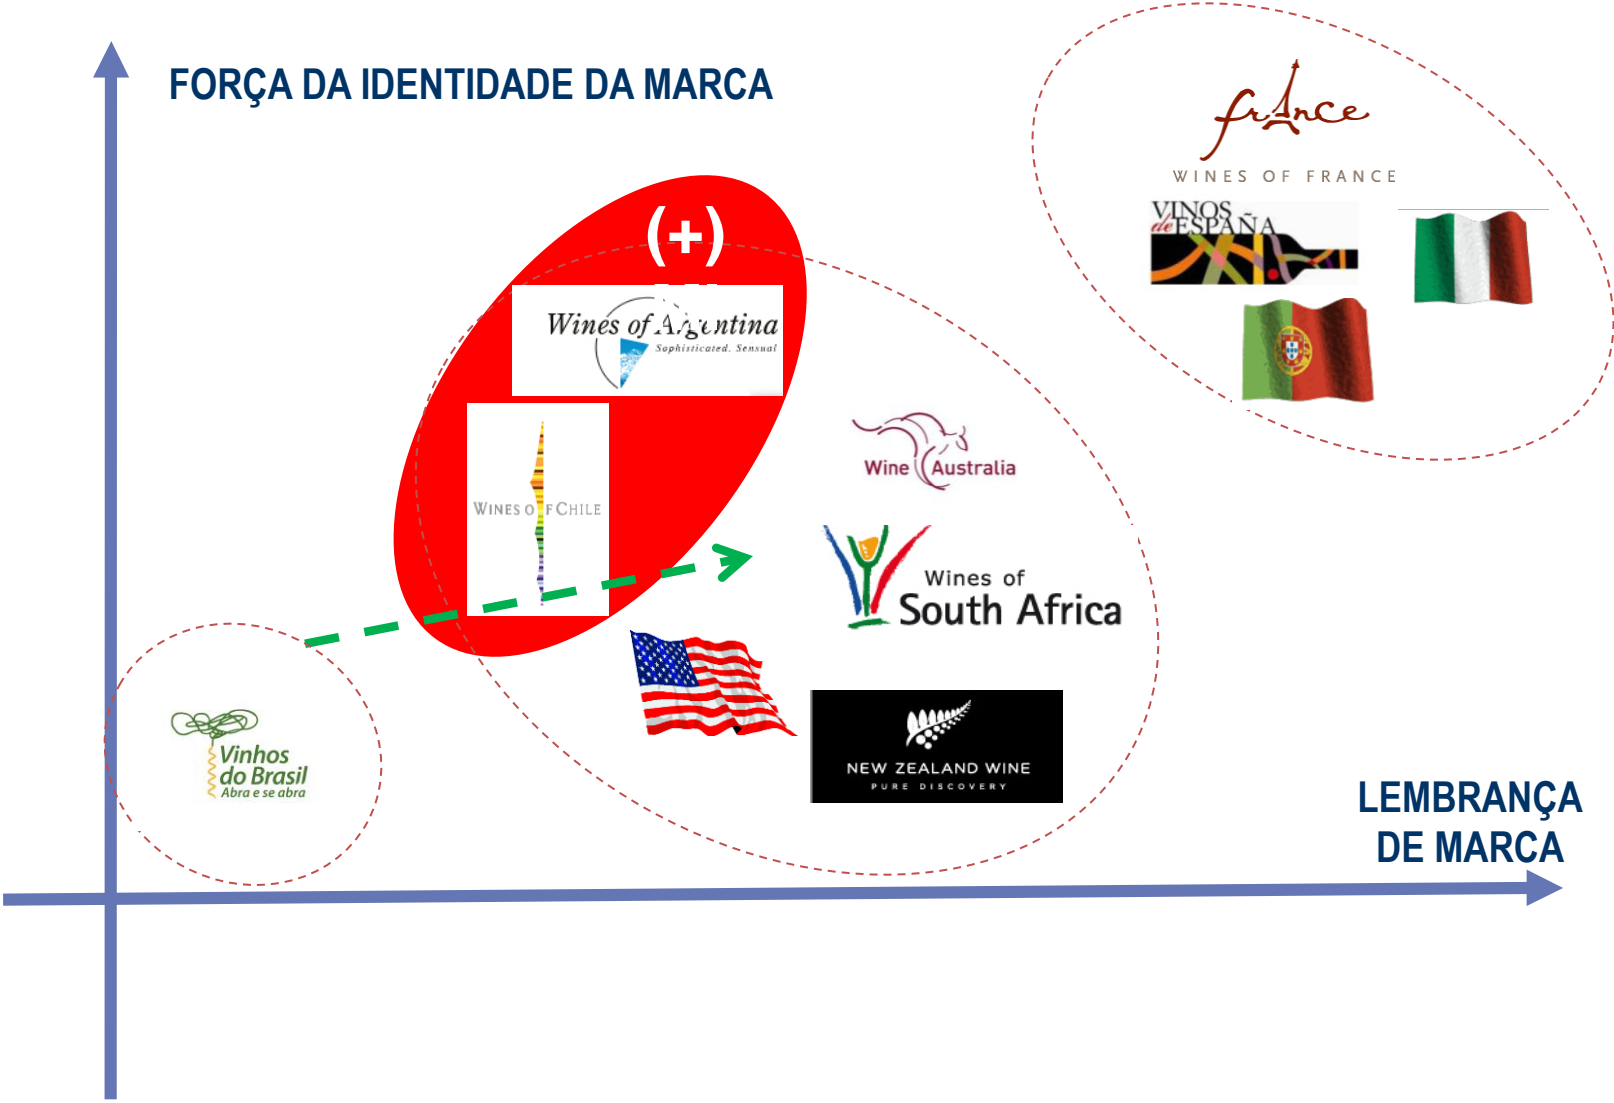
FORÇA DA IDENTIDADE DA MARCA

france
WINES OF FRANCE

VINOS de ESPAÑA

(+)

Wines of Argentina
Sophisticated. Sensual

WINES OF CHILE

Wine Australia

Wines of South Africa

NEW ZEALAND WINE
PURE DISCOVERY

Vinhos do Brasil
Abra e se abra

LEMBRANÇA DE MARCA